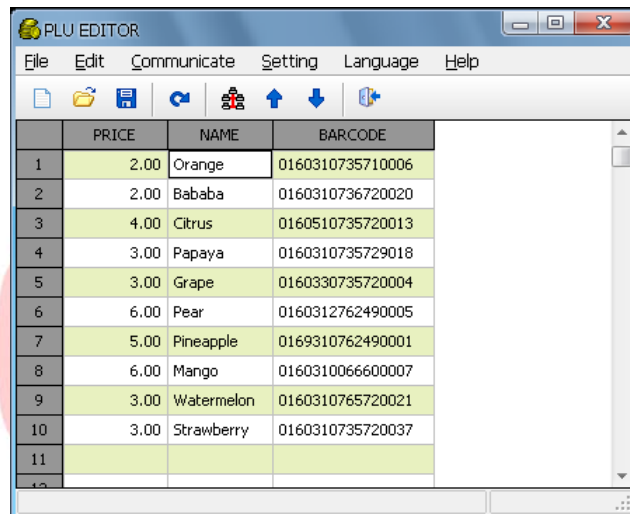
PLU EDITOR

File Edit Communicate Setting Language Help

| | PRICE | NAME | BARCODE |
|---|---|---|---|
| 1 | 2.00 | Orange | 0160310735710006 |
| 2 | 2.00 | Bababa | 0160310736720020 |
| 3 | 4.00 | Citrus | 0160510735720013 |
| 4 | 3.00 | Papaya | 0160310735729018 |
| 5 | 3.00 | Grape | 0160330735720004 |
| 6 | 6.00 | Pear | 0160312762490005 |
| 7 | 5.00 | Pineapple | 0169310762490001 |
| 8 | 6.00 | Mango | 0160310066600007 |
| 9 | 3.00 | Watermelon | 0160310765720021 |
| 10 | 3.00 | Strawberry | 0160310735720037 |
| 11 | | | |
| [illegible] | | | |